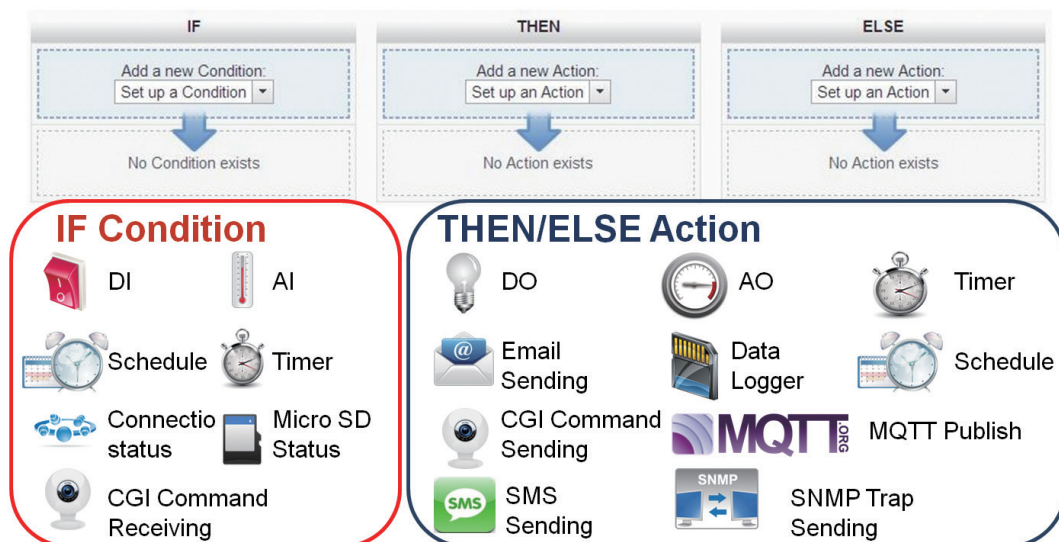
IF

Add a new Condition:
Set up a Condition

No Condition exists

THEN

Add a new Action:
Set up an Action

No Action exists

ELSE

Add a new Action:
Set up an Action

No Action exists

IF Condition

DI

AI

Schedule

Timer

Connectio status

Micro SD Status

CGI Command Receiving

THEN/ELSE Action

DO

AO

Timer

Email Sending

Data Logger

Schedule

CGI Command Sending

MQTT.ORG

MQTT Publish

SMS

SMS Sending

SNMP

SNMP Trap Sending